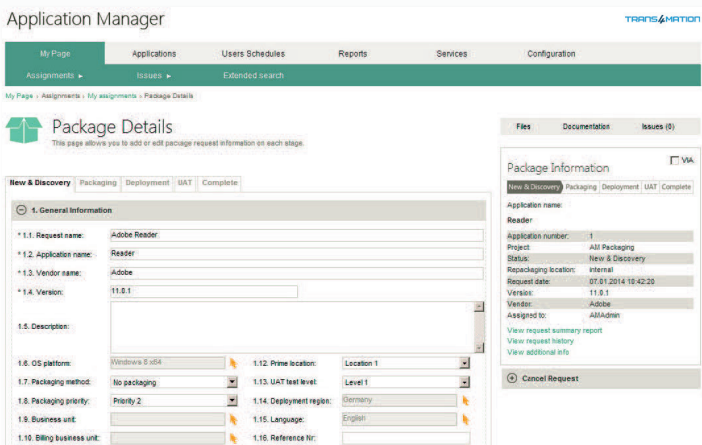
Application Manager

TRANS4MATION

My Page Applications Users Schedules Reports Services Configuration

Assignments ▸ Issues ▸ Extended search

My Page › Assignments › My assignments › Package Details

Package Details

This page allows you to add or edit package request information on each stage.

New & Discovery | Packaging | Deployment | UAT | Complete

1. General Information

* 1.1. Request name: Adobe Reader

* 1.2. Application name: Reader

* 1.3. Vendor name: Adobe

* 1.4. Version: 11.0.1

1.5. Description:

1.6. OS platform: Windows 8 x64

1.12. Prime location: Location 1

1.7. Packaging method: No packaging

1.13. UAT test level: Level 1

1.8. Packaging priority: Priority 2

1.14. Deployment region: Germany

1.9. Business unit:

1.15. Language: English

1.10. Billing business unit:

1.16. Reference Nr:

Files Documentation Issues (0)

Package Information

VIA

New & Discovery | Packaging | Deployment | UAT | Complete

Application name:

Reader

| | |
|---|---|
| Application number: | 1 |
| Project: | AM Packaging |
| Status: | New & Discovery |
| Repackaging location: | internal |
| Request date: | 07.01.2014 18:42:20 |
| Version: | 11.0.1 |
| Vendor: | Adobe |
| Assigned to: | AMAdmin |

View request summary report

View request history

View additional info

Cancel Request